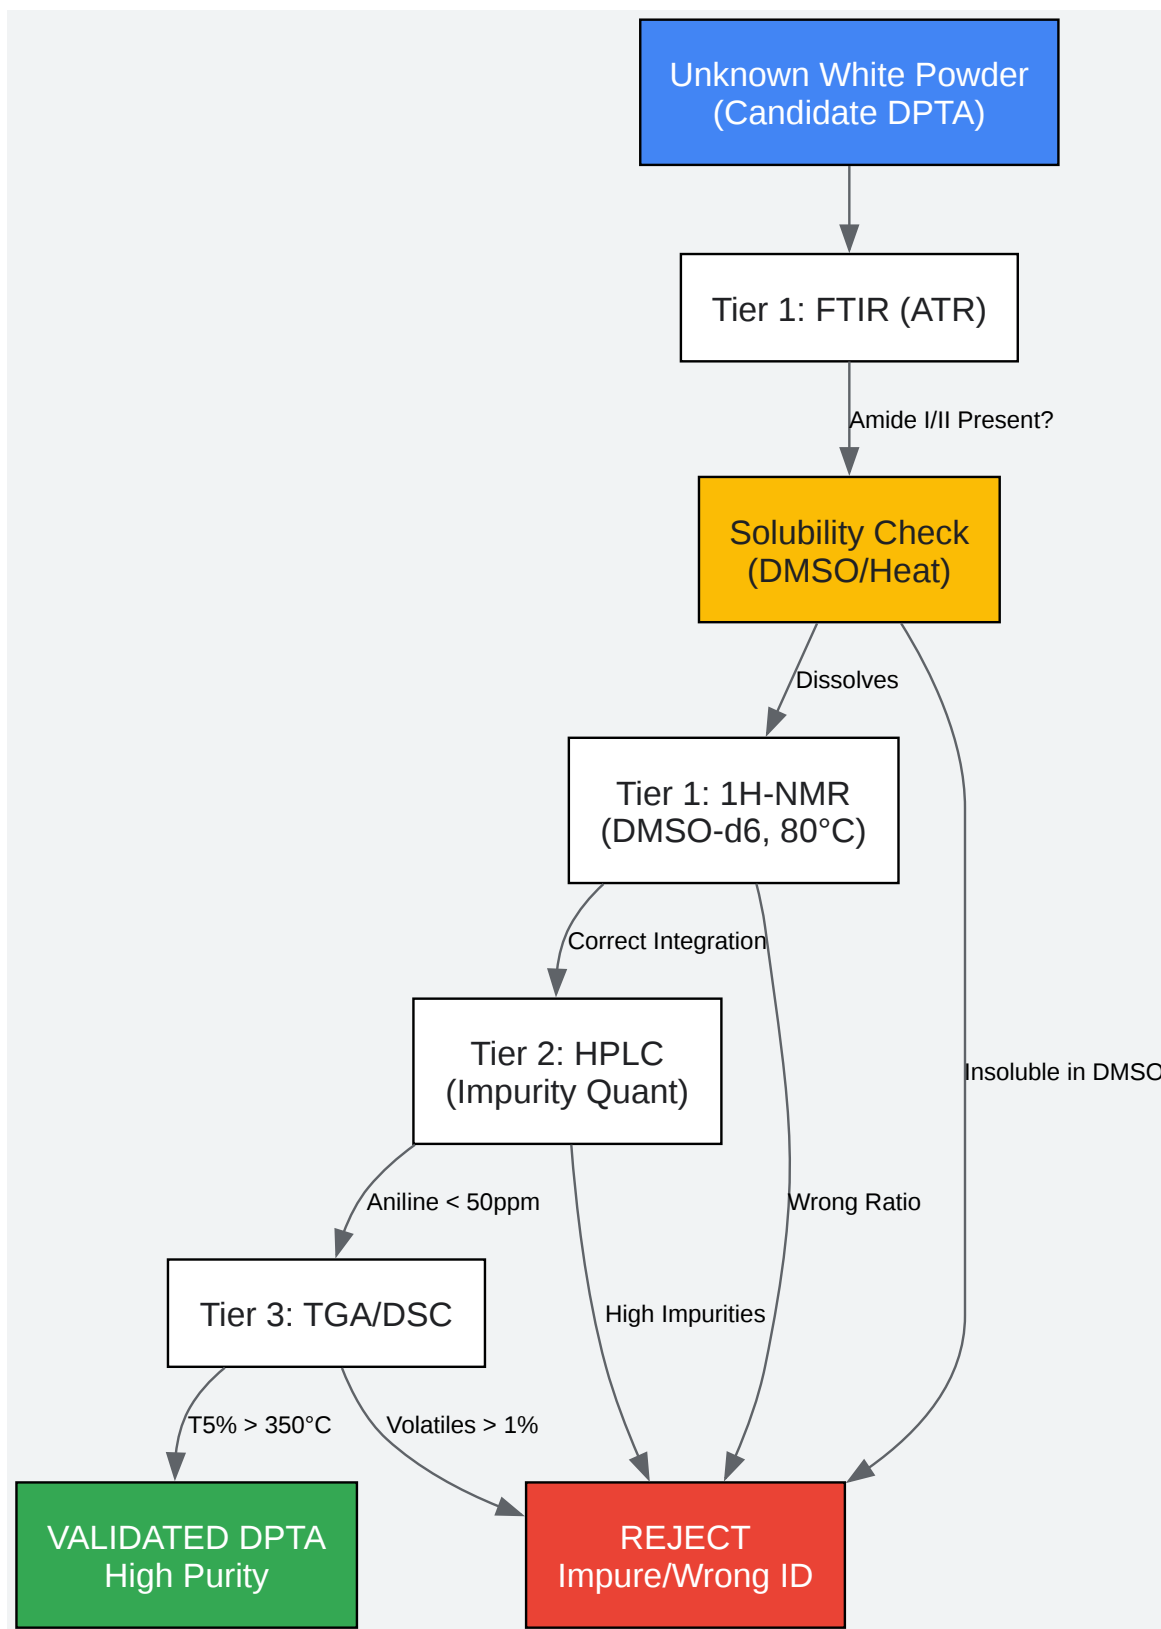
Unknown White Powder
(Candidate DPTA)

Tier 1: FTIR (ATR)

Amide I/II Present?

Solubility Check
(DMSO/Heat)

Dissolves

Insoluble in DMSO

Tier 1: 1H-NMR
(DMSO-d6, 80°C)

Correct Integration

Wrong Ratio

Tier 2: HPLC
(Impurity Quant)

Aniline < 50ppm

High Impurities

Tier 3: TGA/DSC

T5% > 350°C

Volatiles > 1%

VALIDATED DPTA
High Purity

REJECT
Impure/Wrong ID